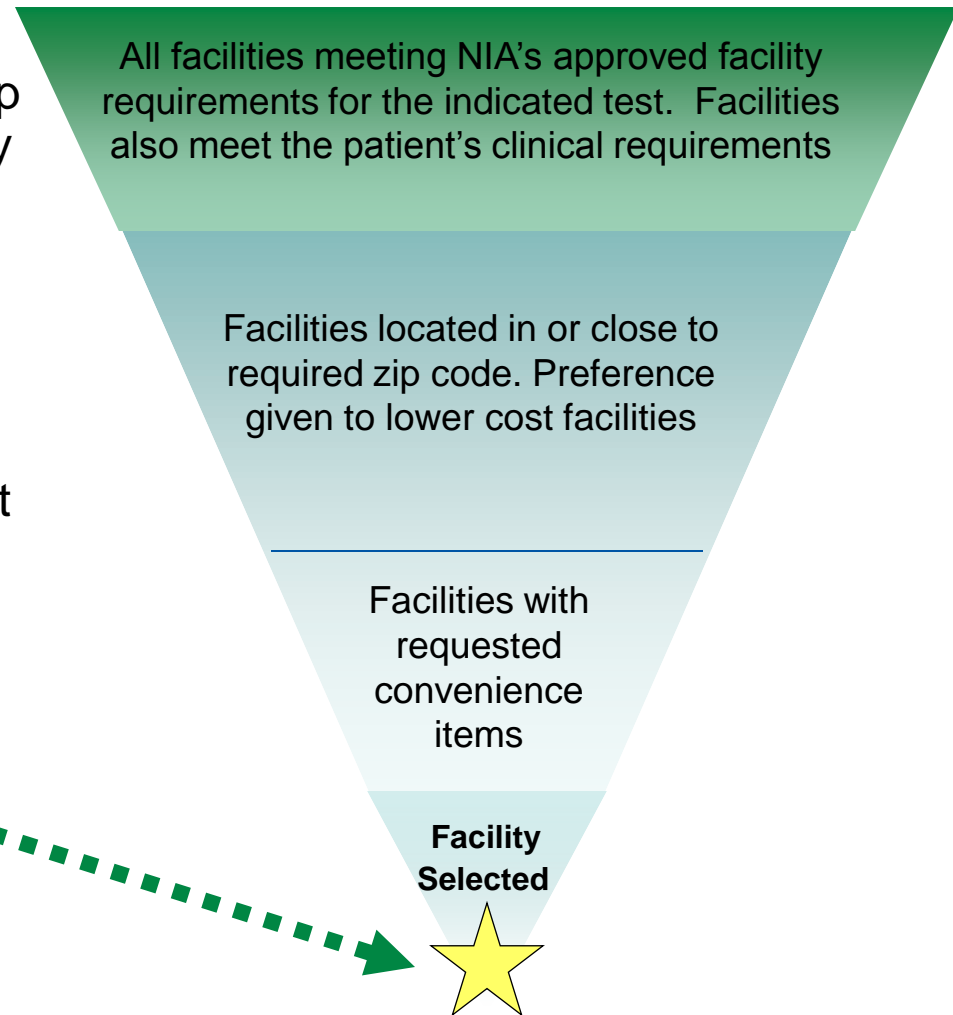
p
y

t

All facilities meeting NIA's approved facility requirements for the indicated test. Facilities also meet the patient's clinical requirements

Facilities located in or close to required zip code. Preference given to lower cost facilities

Facilities with requested convenience items

Facility Selected